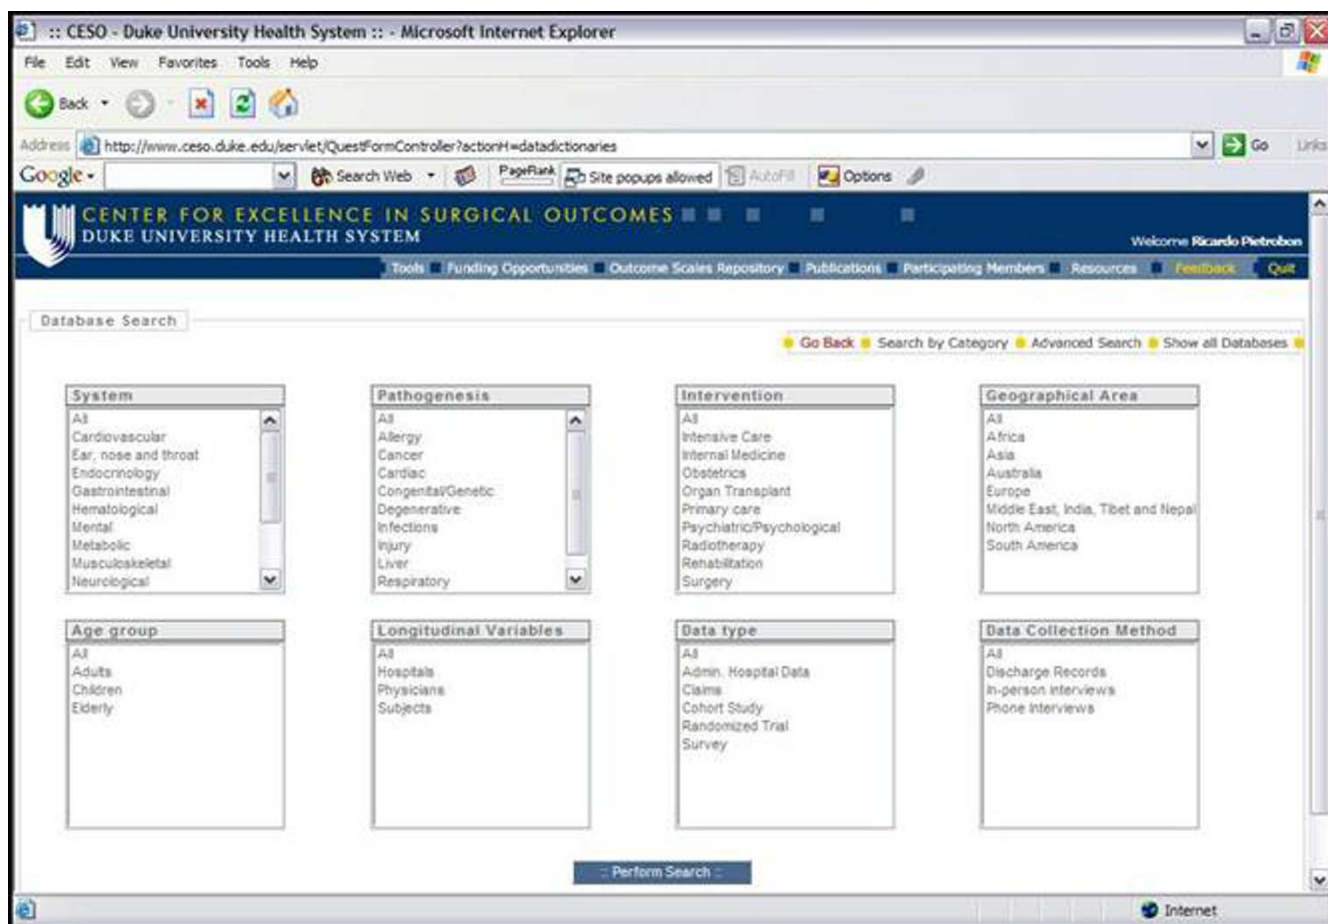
:: CESO - Duke University Health System :: - Microsoft Internet Explorer

File Edit View Favorites Tools Help

Back

Address http://www.ceso.duke.edu/servlet/QuestFormController?actionH=datadictionaries Go Links

Google Search Web PageRank Site popups allowed AutoFill Options

CENTER FOR EXCELLENCE IN SURGICAL OUTCOMES
DUKE UNIVERSITY HEALTH SYSTEM

Welcome Ricardo Pietrobon

Tools Funding Opportunities Outcome Scales Repository Publications Participating Members Resources Feedback Quit

Database Search

Go Back Search by Category Advanced Search Show all Databases

System
All
Cardiovascular
Ear, nose and throat
Endocrinology
Gastrointestinal
Hematological
Mental
Metabolic
Musculoskeletal
Neurological

Pathogenesis
All
Allergy
Cancer
Cardiac
Congenital/Genetic
Degenerative
Infections
Injury
Liver
Respiratory

Intervention
All
Intensive Care
Internal Medicine
Obstetrics
Organ Transplant
Primary care
Psychiatric/Psychological
Radiotherapy
Rehabilitation
Surgery

Geographical Area
All
Africa
Asia
Australia
Europe
Middle East, India, Tibet and Nepal
North America
South America

Age group
All
Adults
Children
Elderly

Longitudinal Variables
All
Hospitals
Physicians
Subjects

Data type
All
Admin. Hospital Data
Claims
Cohort Study
Randomized Trial
Survey

Data Collection Method
All
Discharge Records
In-person Interviews
Phone Interviews

:: Perform Search ::

Internet